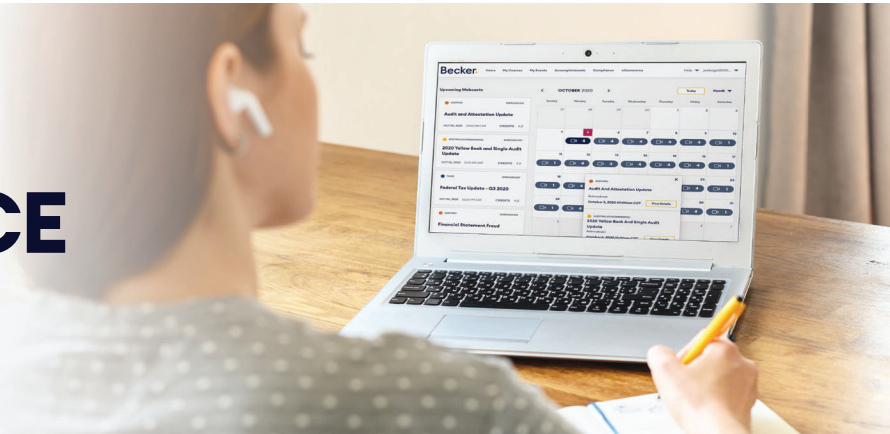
CE

Becker. Home My Courses My Events Accomplishments Compliance eCommerce

Upcoming Webcasts

Audit and Attestation Update

2020 Yellow Book and Single Audit Update

Federal Tax Update - Q3 2020

Financial Statement Fraud

OCTOBER 2020

Today Month

Sunday Monday Tuesday Wednesday Thursday Friday Saturday

Audit And Attestation Update

2020 Yellow Book And Single Audit Update